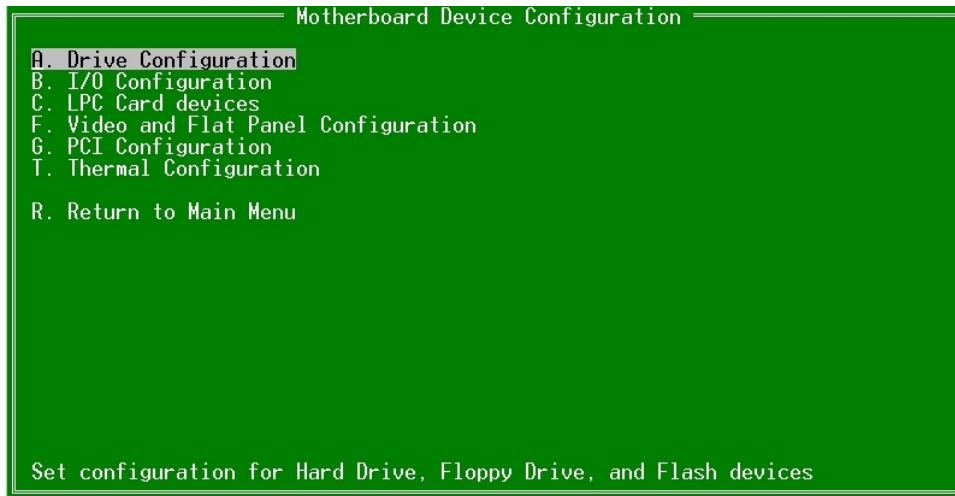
Motherboard Device Configuration

A. Drive Configuration
B. I/O Configuration
C. LPC Card devices
F. Video and Flat Panel Configuration
G. PCI Configuration
T. Thermal Configuration

R. Return to Main Menu

Set configuration for Hard Drive, Floppy Drive, and Flash devices